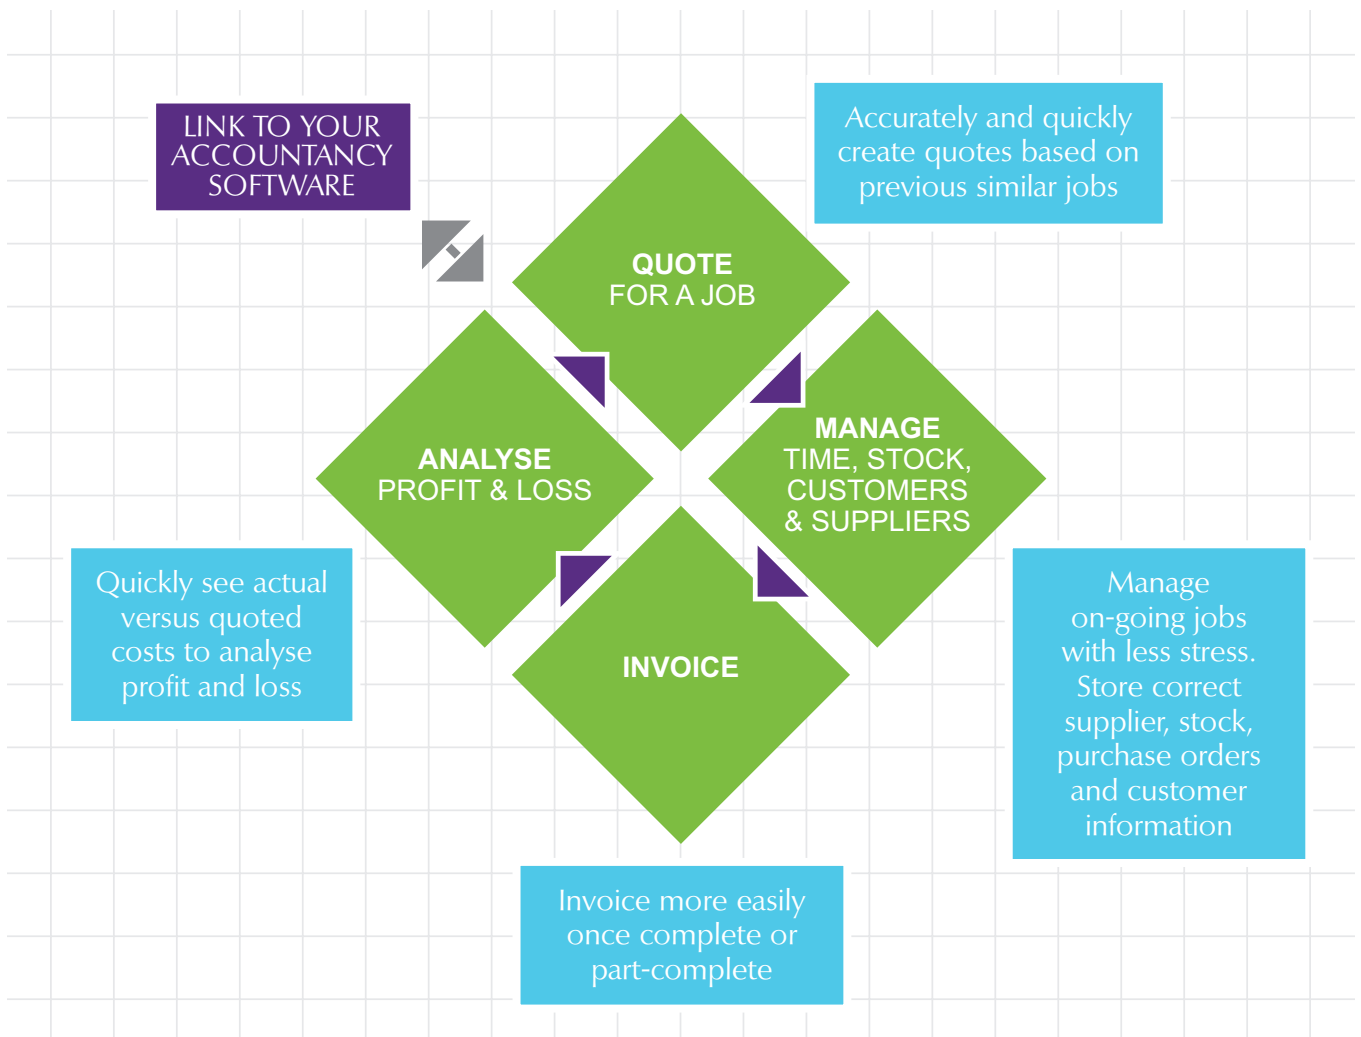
LINK TO YOUR ACCOUNTANCY SOFTWARE

Accurately and quickly create quotes based on previous similar jobs

QUOTE
FOR A JOB

ANALYSE
PROFIT & LOSS

MANAGE
TIME, STOCK, CUSTOMERS & SUPPLIERS

INVOICE

Quickly see actual versus quoted costs to analyse profit and loss

Manage on-going jobs with less stress. Store correct supplier, stock, purchase orders and customer information

Invoice more easily once complete or part-complete